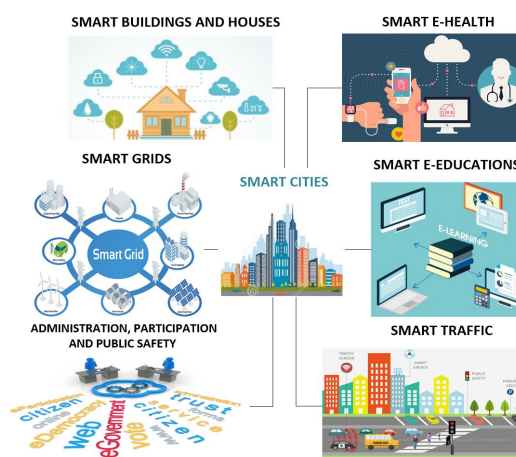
SMART BUILDINGS AND HOUSES

SMART E-HEALTH

SMART GRIDS

SMART CITIES

SMART E-EDUCATIONS

Smart Grid

E-LEARNING

TEST

ADMINISTRATION, PARTICIPATION AND PUBLIC SAFETY

SMART TRAFFIC

TRAFFIC SENSOR

SMART ENERGY

PUBLIC SAFETY

PARKING

21°C

citizen
eDemocracy
online
trust
web
eGovernment
vote
service
citizen
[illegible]